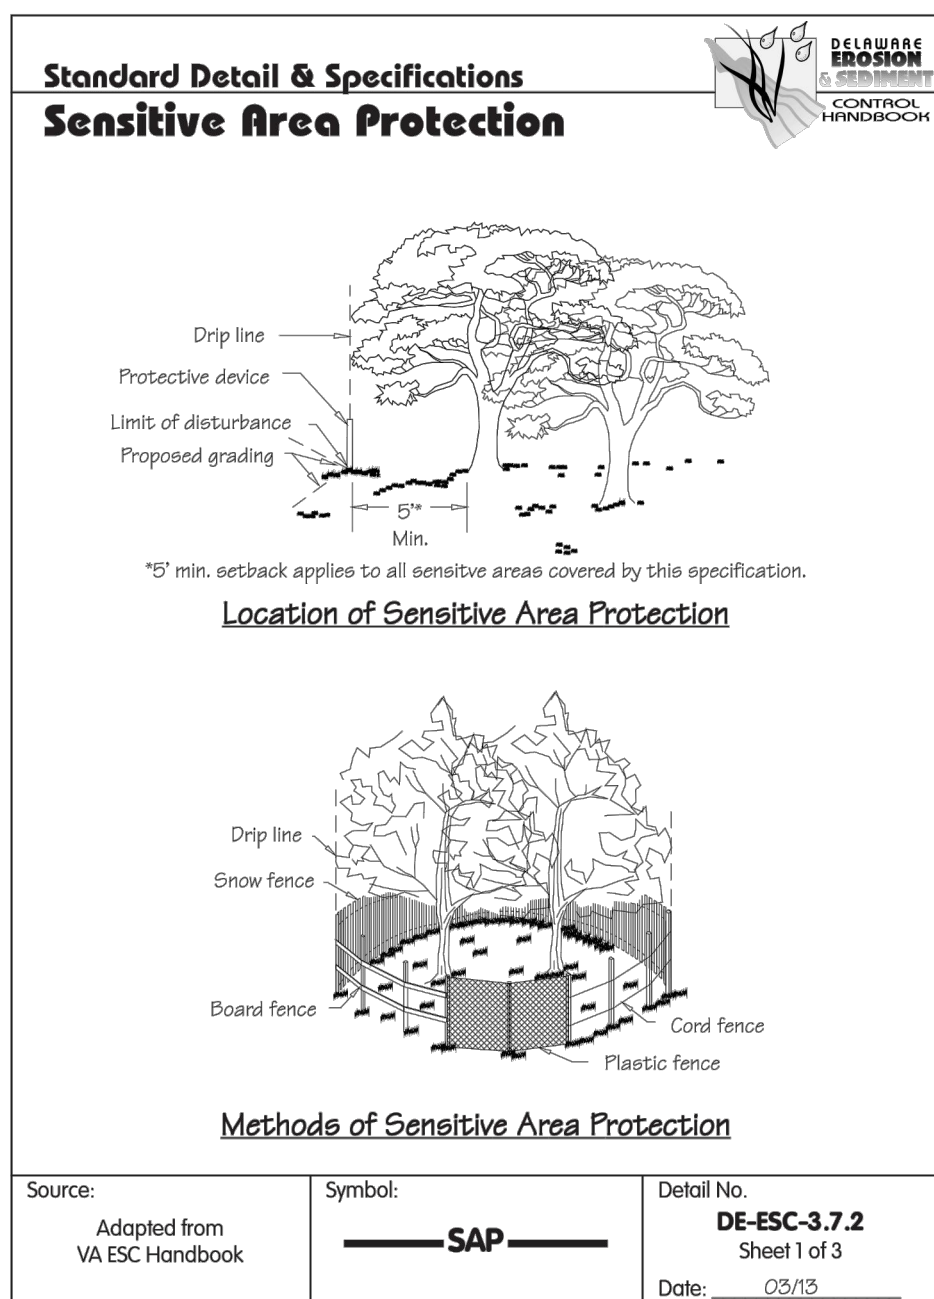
Standard Detail & Specifications
Sensitive Area Protection

DELAWARE EROSION & SEDIMENT CONTROL HANDBOOK

Drip line
Protective device
Limit of disturbance
Proposed grading
5'*
Min.

*5' min. setback applies to all sensitve areas covered by this specification.

Location of Sensitive Area Protection

Drip line
Snow fence
Board fence
Cord fence
Plastic fence

Methods of Sensitive Area Protection

| Source: Adapted from VA ESC Handbook | Symbol: SAP | Detail No. DE-ESC-3.7.2 Sheet 1 of 3 Date: 03/13 |
|---|---|---|